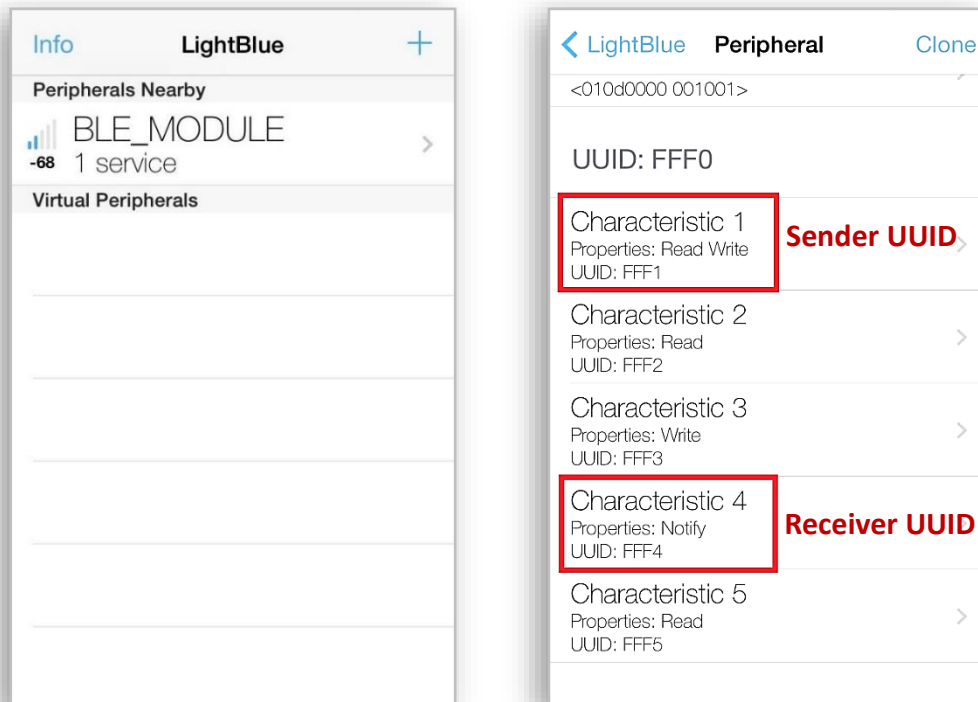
Info LightBlue +

Peripherals Nearby

-68 BLE_MODULE
1 service

Virtual Peripherals

< LightBlue Peripheral Clone

<010d0000 001001>

UUID: FFF0

Characteristic 1
Properties: Read Write
UUID: FFF1

Sender UUID

Characteristic 2
Properties: Read
UUID: FFF2

Characteristic 3
Properties: Write
UUID: FFF3

Characteristic 4
Properties: Notify
UUID: FFF4

Receiver UUID

Characteristic 5
Properties: Read
UUID: FFF5